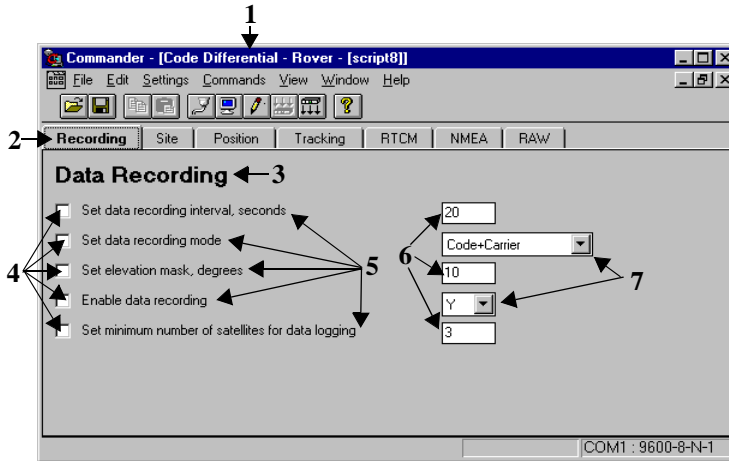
1

Commander - [Code Differential - Rover - [script8]]

File Edit Settings Commands View Window Help

2 Recording Site Position Tracking RTCM NMEA RAW

Data Recording 3

Set data recording interval, seconds

Set data recording mode

Set elevation mask, degrees

Enable data recording

Set minimum number of satellites for data logging

4

5

6

7

20

Code+Carrier

10

Y

3

COM1 : 9600-8-N-1